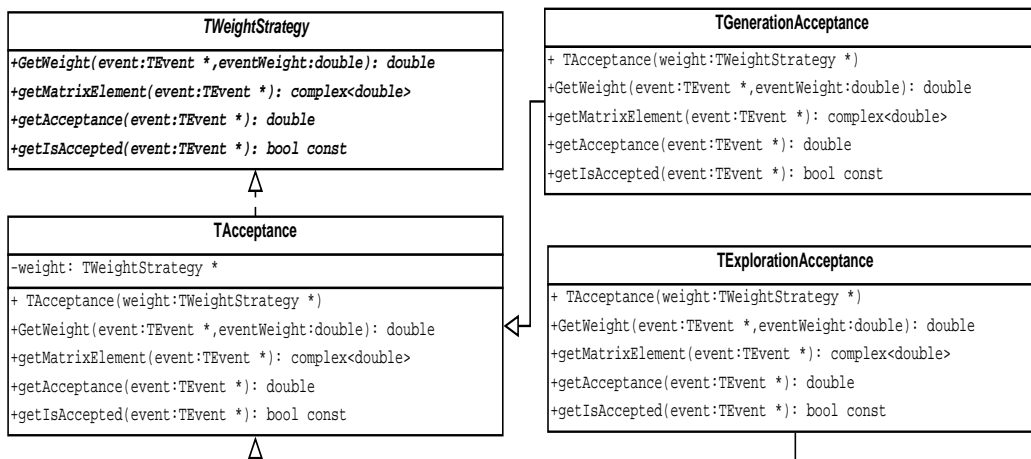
TWeightStrategy

+GetWeight(event:TEvent *,eventWeight:double): double
+getMatrixElement(event:TEvent *): complex<double>
+getAcceptance(event:TEvent *): double
+getIsAccepted(event:TEvent *): bool const

TAcceptance

-weight: TWeightStrategy *

+ TAcceptance(weight:TWeightStrategy *)
+GetWeight(event:TEvent *,eventWeight:double): double
+getMatrixElement(event:TEvent *): complex<double>
+getAcceptance(event:TEvent *): double
+getIsAccepted(event:TEvent *): bool const

TGenerationAcceptance

+ TAcceptance(weight:TWeightStrategy *)
+GetWeight(event:TEvent *,eventWeight:double): double
+getMatrixElement(event:TEvent *): complex<double>
+getAcceptance(event:TEvent *): double
+getIsAccepted(event:TEvent *): bool const

TExplorationAcceptance

+ TAcceptance(weight:TWeightStrategy *)
+GetWeight(event:TEvent *,eventWeight:double): double
+getMatrixElement(event:TEvent *): complex<double>
+getAcceptance(event:TEvent *): double
+getIsAccepted(event:TEvent *): bool const